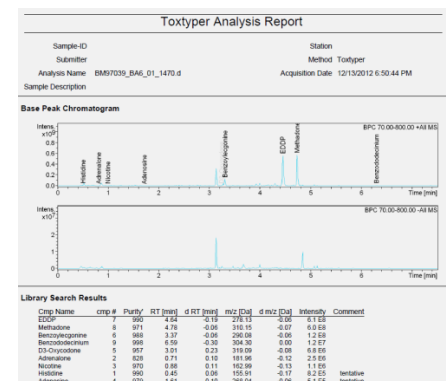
Toxtyper Analysis Report

Sample-ID
Submitter
Analysis Name BM97039_BA6_01_1470.d
Sample Description

Station
Method Toxtyper
Acquisition Date 12/13/2012 6:50:44 PM

Base Peak Chromatogram

Intens. $x10^7$
1.0
0.8
0.6
0.4
0.2
0.0

BPC 70.00-800.00 +All MS

Histidine
Adrenaline
Nicotine
Adenosine
Benzoylecgonine
EDDP
Methadone
Benzododecinium

0 1 2 3 4 5 6 Time [min]

Intens. $x10^7$

BPC 70.00-800.00 -All MS

0 1 2 3 4 5 6 Time [min]

Library Search Results

| Cmp Name | cmp # | Purity* | RT [min] | d RT [min] | m/z [Da] | d m/z [Da] | Intensity | Comment |
|---|---|---|---|---|---|---|---|---|
| EDDP | 7 | 990 | 4.64 | -0.19 | 278.13 | -0.06 | 6.1 E8 | |
| Methadone | 8 | 971 | 4.78 | -0.06 | 310.15 | -0.07 | 6.0 E8 | |
| Benzoylecgonine | 6 | 988 | 3.37 | -0.06 | 290.08 | -0.06 | 1.2 E8 | |
| Benzododecinium | 9 | 998 | 6.59 | -0.30 | 304.30 | 0.00 | 1.2 E7 | |
| D3-Oxycodone | 5 | 957 | 3.01 | 0.23 | 319.09 | -0.08 | 6.8 E6 | |
| Adrenaline | 2 | 828 | 0.71 | 0.10 | 181.96 | -0.12 | 2.5 E6 | |
| Nicotine | 3 | 970 | 0.88 | 0.11 | 162.99 | -0.13 | 1.1 E6 | |
| Histidine | 1 | 990 | 0.45 | 0.06 | 155.91 | -0.17 | 8.2 E5 | tentative |
| Adenosine | 4 | 970 | 1.51 | 0.18 | 268.04 | -0.06 | 5.1 E5 | tentative |